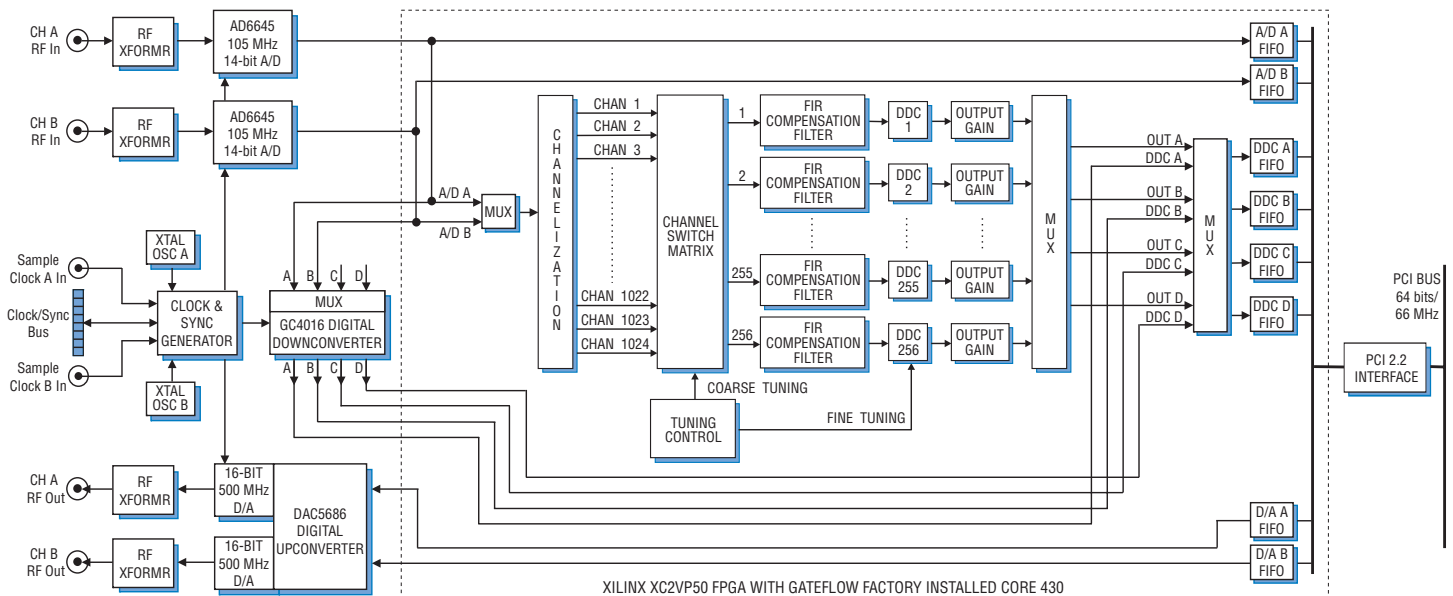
CH A RF In

RF XFORMR

AD6645 105 MHz 14-bit A/D

CH B RF In

RF XFORMR

AD6645 105 MHz 14-bit A/D

A/D A FIFO

A/D B FIFO

XTAL OSC A

Sample Clock A In

Clock/Sync Bus

Sample Clock B In

CLOCK & SYNC GENERATOR

XTAL OSC B

A B C D

MUX

GC4016 DIGITAL DOWNCONVERTER

A B C D

A/D A

A/D B

MUX

CHANNELIZATION

CHAN 1

CHAN 2

CHAN 3

CHAN 1022

CHAN 1023

CHAN 1024

CHANNEL SWITCH MATRIX

1

2

255

256

FIR COMPENSATION FILTER

FIR COMPENSATION FILTER

FIR COMPENSATION FILTER

FIR COMPENSATION FILTER

DDC 1

DDC 2

DDC 255

DDC 256

OUTPUT GAIN

OUTPUT GAIN

OUTPUT GAIN

OUTPUT GAIN

MUX

OUT A

DDC A

OUT B

DDC B

OUT C

DDC C

OUT D

DDC D

MUX

DDC A FIFO

DDC B FIFO

DDC C FIFO

DDC D FIFO

PCI BUS 64 bits/ 66 MHz

PCI 2.2 INTERFACE

COARSE TUNING

TUNING CONTROL

FINE TUNING

CH A RF Out

RF XFORMR

16-BIT 500 MHz D/A

DAC5686 DIGITAL UPCONVERTER

CH B RF Out

RF XFORMR

16-BIT 500 MHz D/A

D/A A FIFO

D/A B FIFO

XILINX XC2VP50 FPGA WITH GATEFLOW FACTORY INSTALLED CORE 430